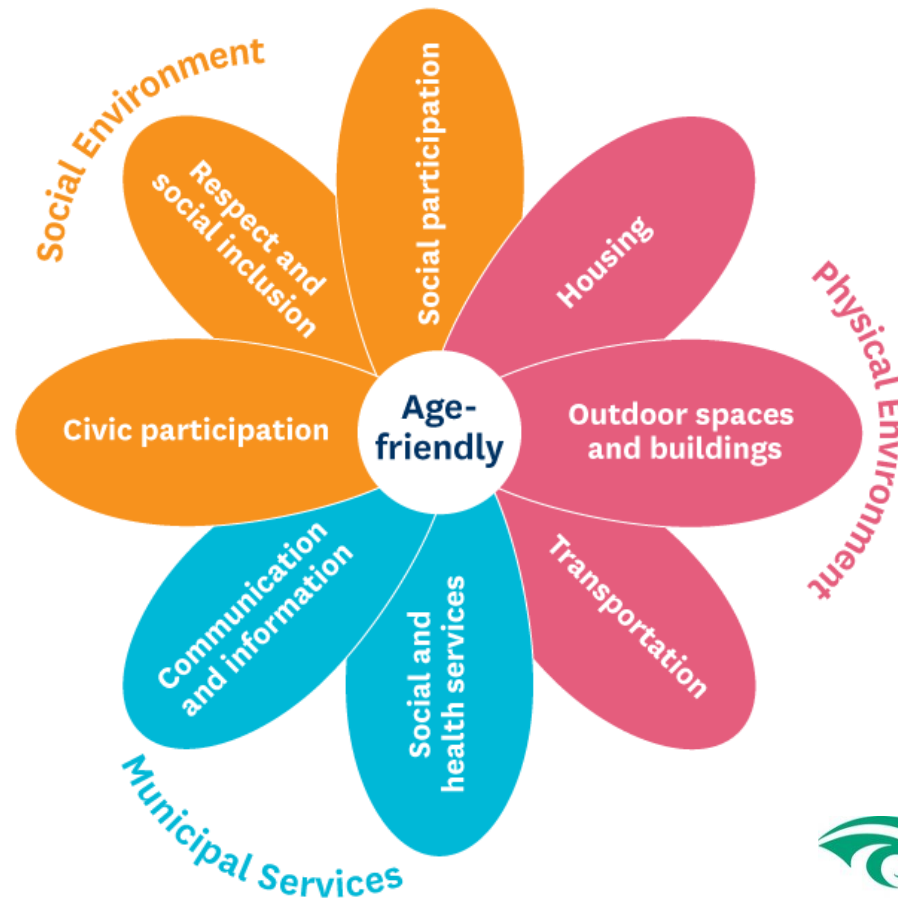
Social Environment

Respect and social inclusion

Social participation

Housing

Physical Environment

Civic participation

Age-friendly

Outdoor spaces and buildings

Communication and information

Social and health services

Transportation

Municipal Services